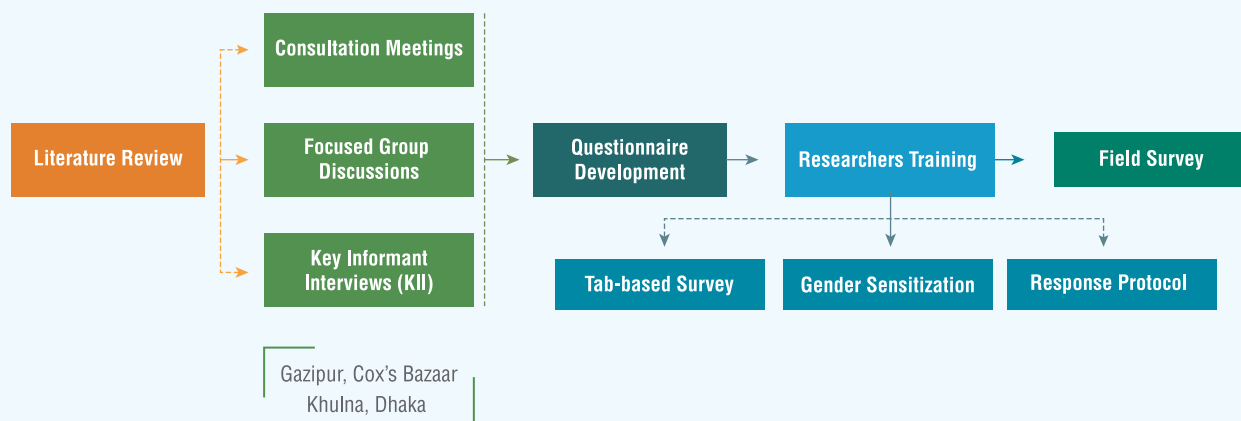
Literature Review

Consultation Meetings

Focused Group Discussions

Key Informant Interviews (KII)

Gazipur, Cox's Bazaar
Khulna, Dhaka

Questionnaire Development

Researchers Training

Field Survey

Tab-based Survey

Gender Sensitization

Response Protocol